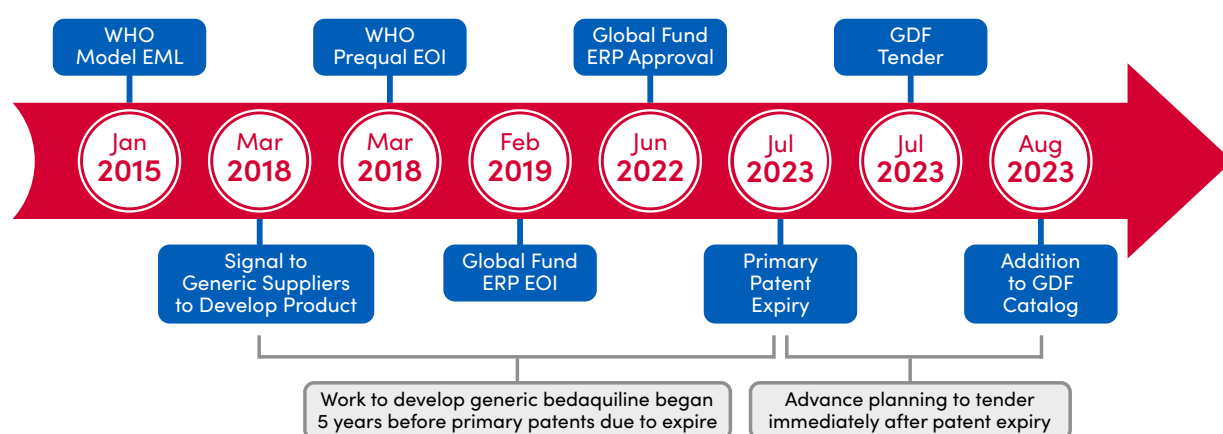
WHO Model EML

WHO Prequal EOI

Global Fund ERP Approval

GDF Tender

Jan 2015

Mar 2018

Mar 2018

Feb 2019

Jun 2022

Jul 2023

Jul 2023

Aug 2023

Signal to Generic Suppliers to Develop Product

Global Fund ERP EOI

Primary Patent Expiry

Addition to GDF Catalog

Work to develop generic bedaquiline began 5 years before primary patents due to expire

Advance planning to tender immediately after patent expiry